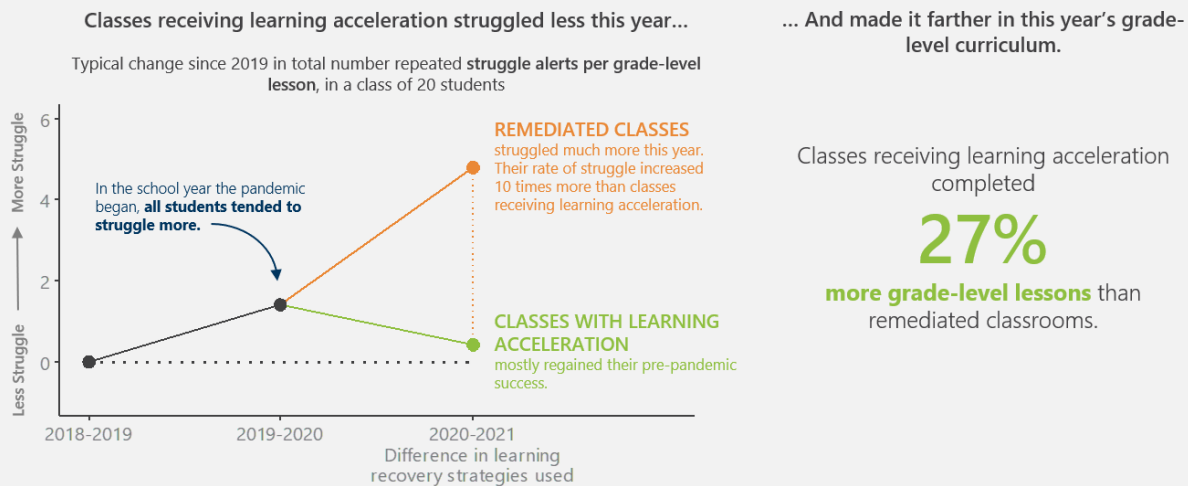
Classes receiving learning acceleration struggled less this year...

Typical change since 2019 in total number repeated struggle alerts per grade-level lesson, in a class of 20 students

Less Struggle ⟶ More Struggle

6
4
2
0

In the school year the pandemic began, all students tended to struggle more.

REMEDIATED CLASSES
struggled much more this year. Their rate of struggle increased 10 times more than classes receiving learning acceleration.

CLASSES WITH LEARNING ACCELERATION
mostly regained their pre-pandemic success.

2018-2019
2019-2020
2020-2021

Difference in learning recovery strategies used

... And made it farther in this year's grade-level curriculum.

Classes receiving learning acceleration completed

27%

more grade-level lessons than remediated classrooms.